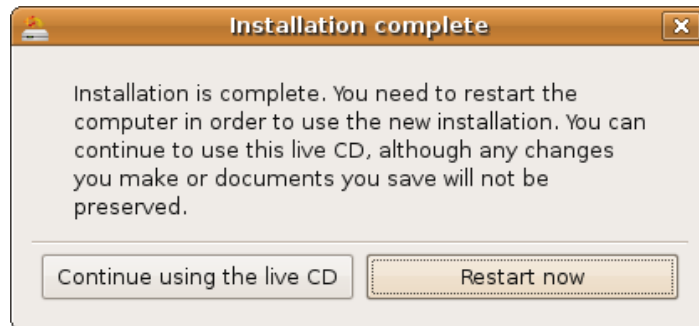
Installation complete

Installation is complete. You need to restart the computer in order to use the new installation. You can continue to use this live CD, although any changes you make or documents you save will not be preserved.

Continue using the live CD

Restart now